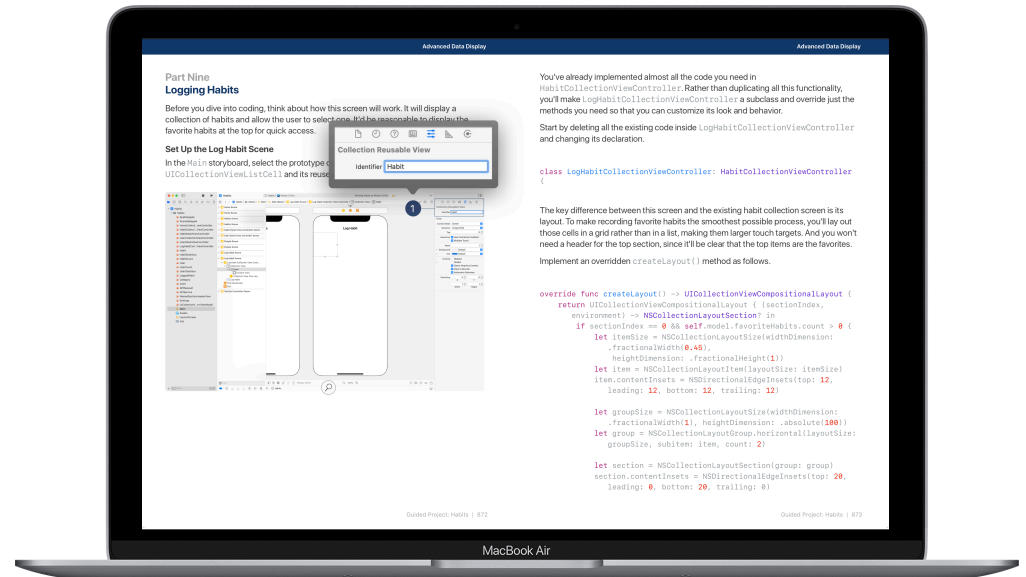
Advanced Data Display

Part Nine
Logging Habits

Before you dive into coding, think about how this screen will work. It will display a collection of habits and allow the user to select one. It'd be reasonable to display the favorite habits at the top for quick access.

Set Up the Log Habit Scene

In the Main storyboard, select the prototype c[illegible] UICollectionViewListCell and its reuse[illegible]

Collection Reusable View

Identifier Habit

1

Log Habit

Advanced Data Display

You've already implemented almost all the code you need in HabitCollectionViewController. Rather than duplicating all this functionality, you'll make LogHabitCollectionViewController a subclass and override just the methods you need so that you can customize its look and behavior.

Start by deleting all the existing code inside LogHabitCollectionViewController and changing its declaration.

class LogHabitCollectionViewController: HabitCollectionViewController {

The key difference between this screen and the existing habit collection screen is its layout. To make recording favorite habits the smoothest possible process, you'll lay out those cells in a grid rather than in a list, making them larger touch targets. And you won't need a header for the top section, since it'll be clear that the top items are the favorites.

Implement an overridden createLayout() method as follows.

override func createLayout() -> UICollectionViewCompositionalLayout {
    return UICollectionViewCompositionalLayout { (sectionIndex, environment) -> NSCollectionLayoutSection? in
        if sectionIndex == 0 && self.model.favoriteHabits.count > 0 {
            let itemSize = NSCollectionLayoutSize(widthDimension: .fractionalWidth(0.45), heightDimension: .fractionalHeight(1))
            let item = NSCollectionLayoutItem(layoutSize: itemSize)
            item.contentInsets = NSDirectionalEdgeInsets(top: 12, leading: 12, bottom: 12, trailing: 12)

            let groupSize = NSCollectionLayoutSize(widthDimension: .fractionalWidth(1), heightDimension: .absolute(100))
            let group = NSCollectionLayoutGroup.horizontal(layoutSize: groupSize, subitem: item, count: 2)

            let section = NSCollectionLayoutSection(group: group)
            section.contentInsets = NSDirectionalEdgeInsets(top: 20, leading: 0, bottom: 20, trailing: 0)

Guided Project: Habits | 872

Guided Project: Habits | 873

MacBook Air